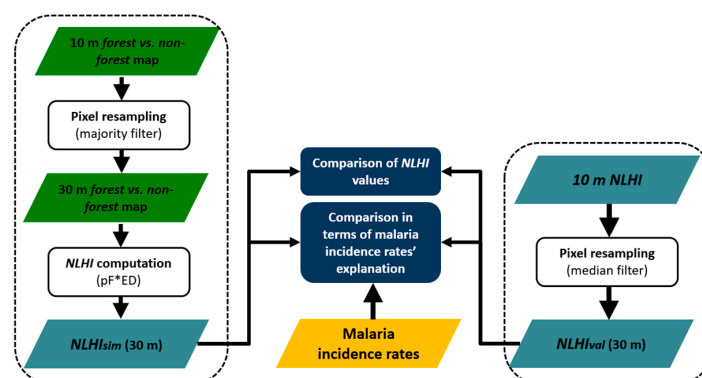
10 m forest vs. non-forest map

Pixel resampling
(majority filter)

30 m forest vs. non-forest map

NLHI computation
(pF*ED)

$NLHI_{sim}$ (30 m)

Comparison of NLHI values

Comparison in terms of malaria incidence rates' explanation

Malaria incidence rates

10 m NLHI

Pixel resampling
(median filter)

$NLHI_{val}$ (30 m)